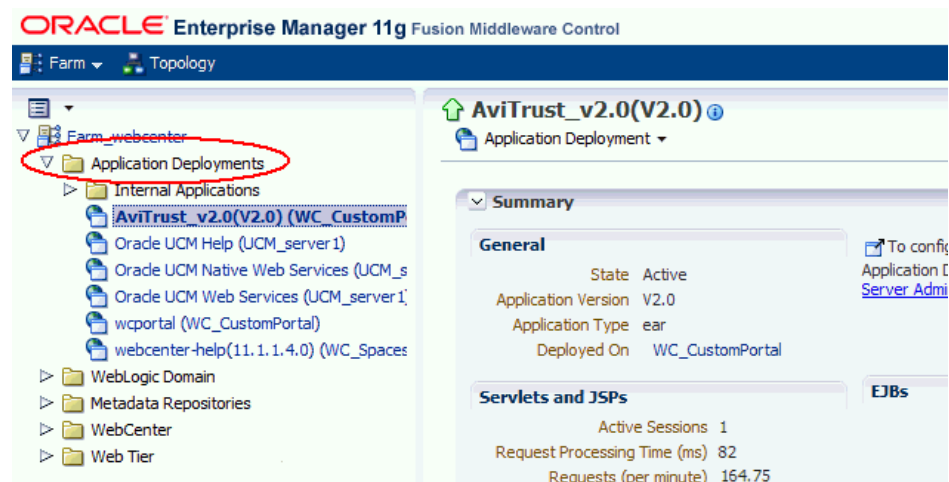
ORACLE Enterprise Manager 11g Fusion Middleware Control

Farm Topology

Farm_webcenter
Application Deployments
Internal Applications
AviTrust_v2.0(V2.0) (WC_CustomP
Oracle UCM Help (UCM_server1)
Oracle UCM Native Web Services (UCM_s
Oracle UCM Web Services (UCM_server1)
wcportal (WC_CustomPortal)
webcenter-help(11.1.1.4.0) (WC_Spaces
WebLogic Domain
Metadata Repositories
WebCenter
Web Tier

AviTrust_v2.0(V2.0)
Application Deployment

Summary

General

State Active
Application Version V2.0
Application Type ear
Deployed On WC_CustomPortal

To confi
Application D
Server Admi

Servlets and JSPs

Active Sessions 1
Request Processing Time (ms) 82
Requests (per minute) 164.75

EJBs